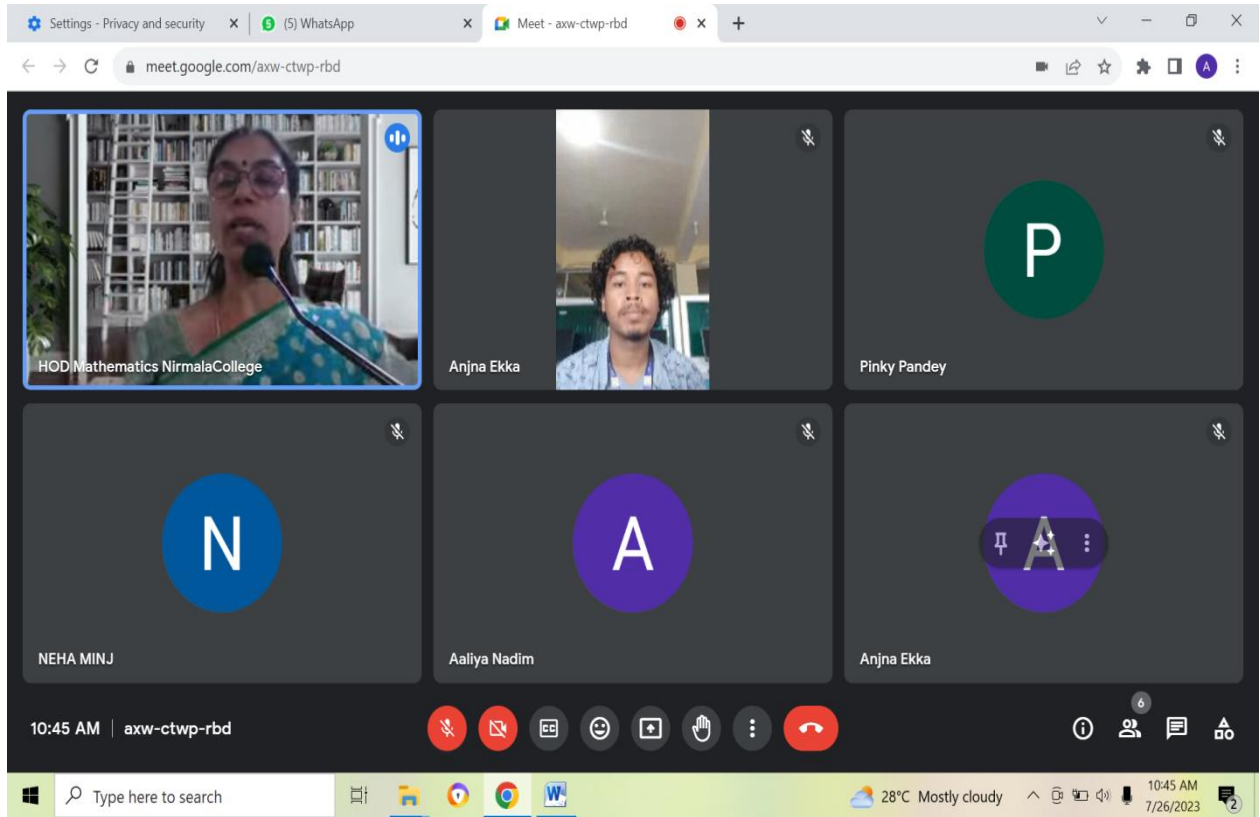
Settings - Privacy and security
(5) WhatsApp
Meet - axw-ctwp-rbd

meet.google.com/axw-ctwp-rbd

A

HOD Mathematics NirmalaCollege

Anjna Ekka

P

Pinky Pandey

N

NEHA MINJ

A

Aaliya Nadim

A

Anjna Ekka

10:45 AM | axw-ctwp-rbd

6

Type here to search

28°C Mostly cloudy

10:45 AM
7/26/2023

2